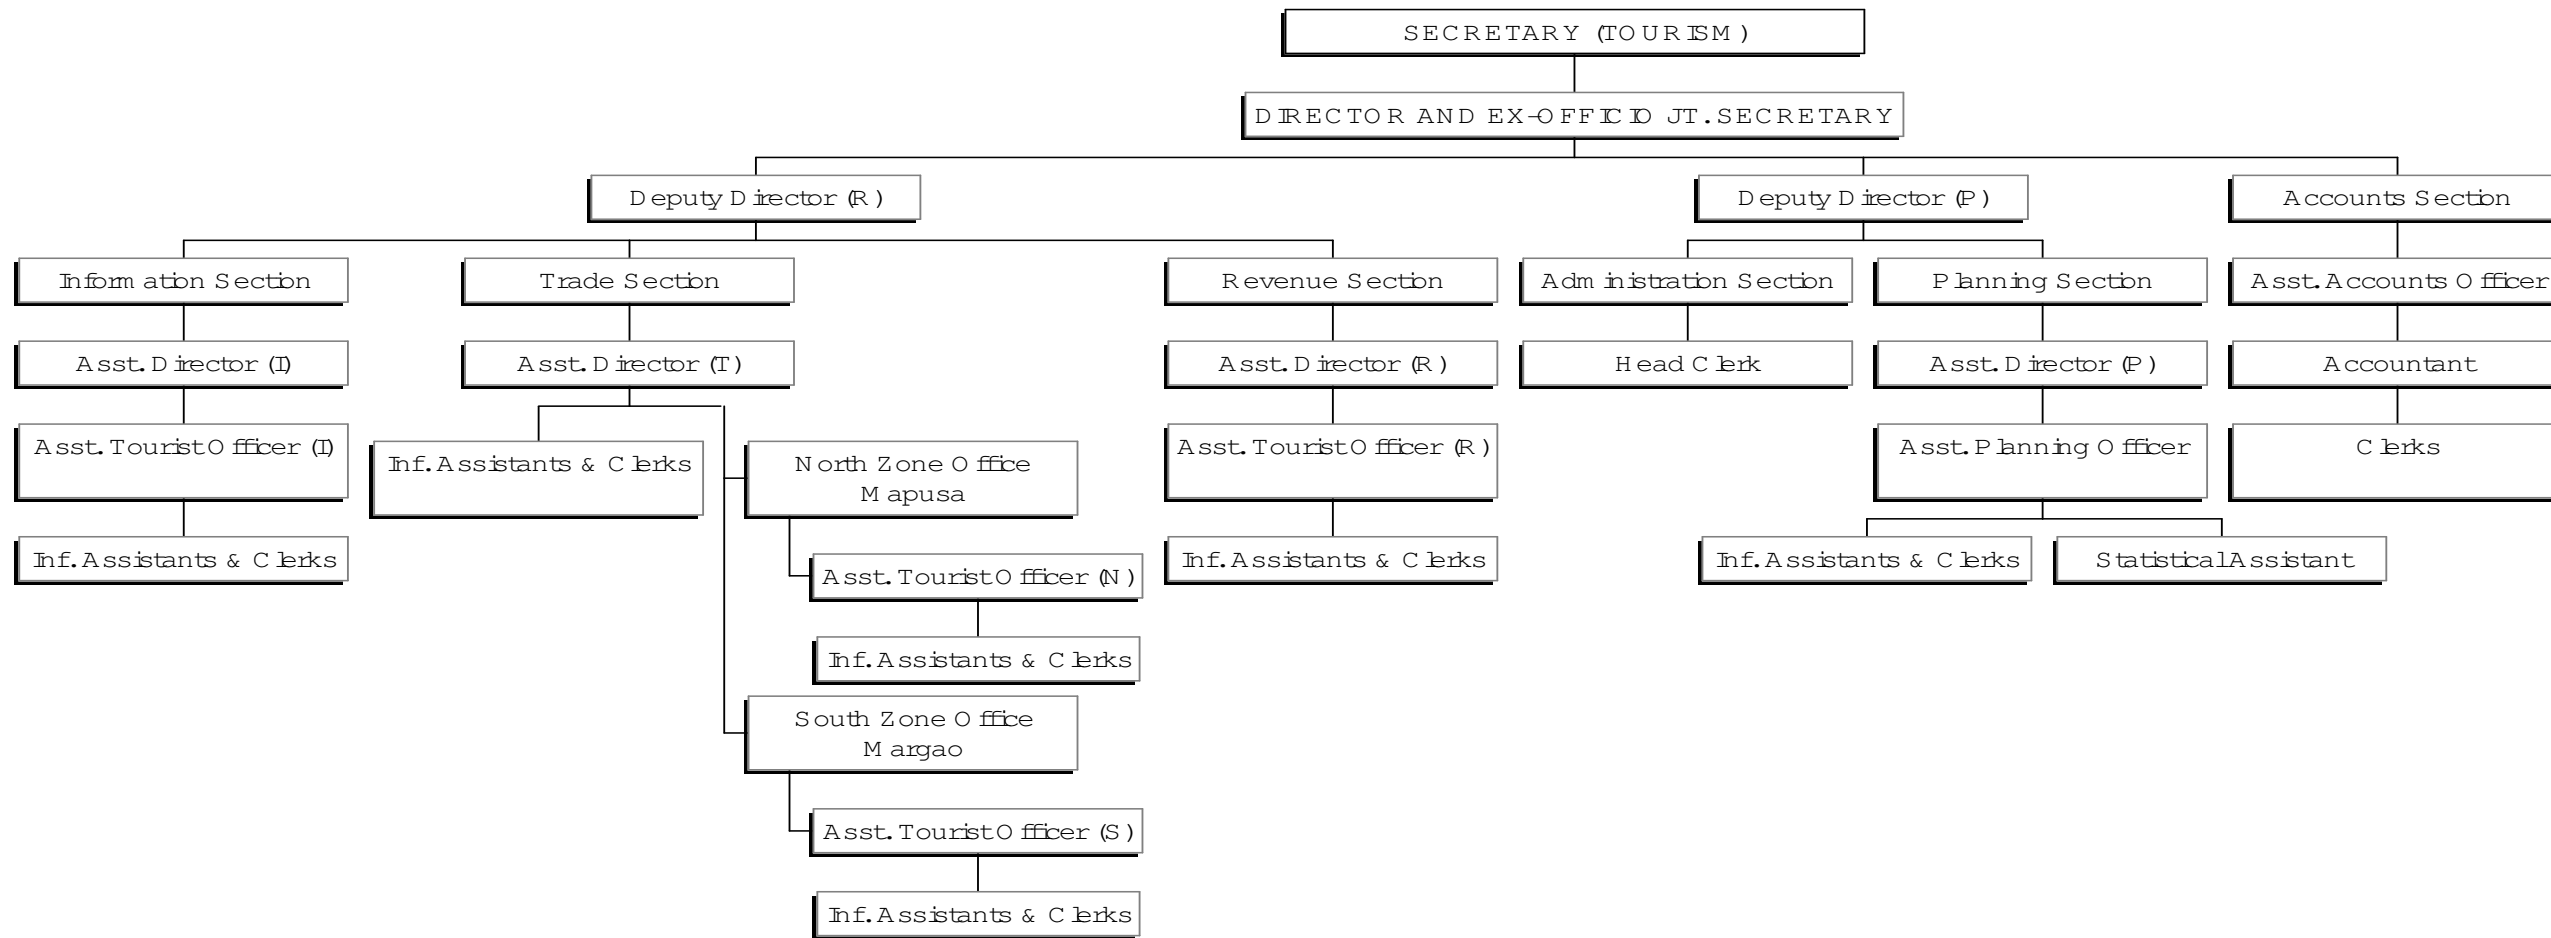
SECRETARY (TOURISM)

DIRECTOR AND EX-OFFICIO JT.SECRETARY

Deputy Director (R)

Deputy Director (P)

Accounts Section

Information Section

Asst. Director (I)

Asst. Tourist Officer (I)

Inf. Assistants & Clerks

Trade Section

Asst. Director (T)

Inf. Assistants & Clerks

North Zone Office Mapusa

Asst. Tourist Officer (N)

Inf. Assistants & Clerks

South Zone Office Margao

Asst. Tourist Officer (S)

Inf. Assistants & Clerks

Revenue Section

Asst. Director (R)

Asst. Tourist Officer (R)

Inf. Assistants & Clerks

Administration Section

Head Clerk

Planning Section

Asst. Director (P)

Asst. Planning Officer

Inf. Assistants & Clerks

Statistical Assistant

Asst. Accounts Officer

Accountant

Clerks